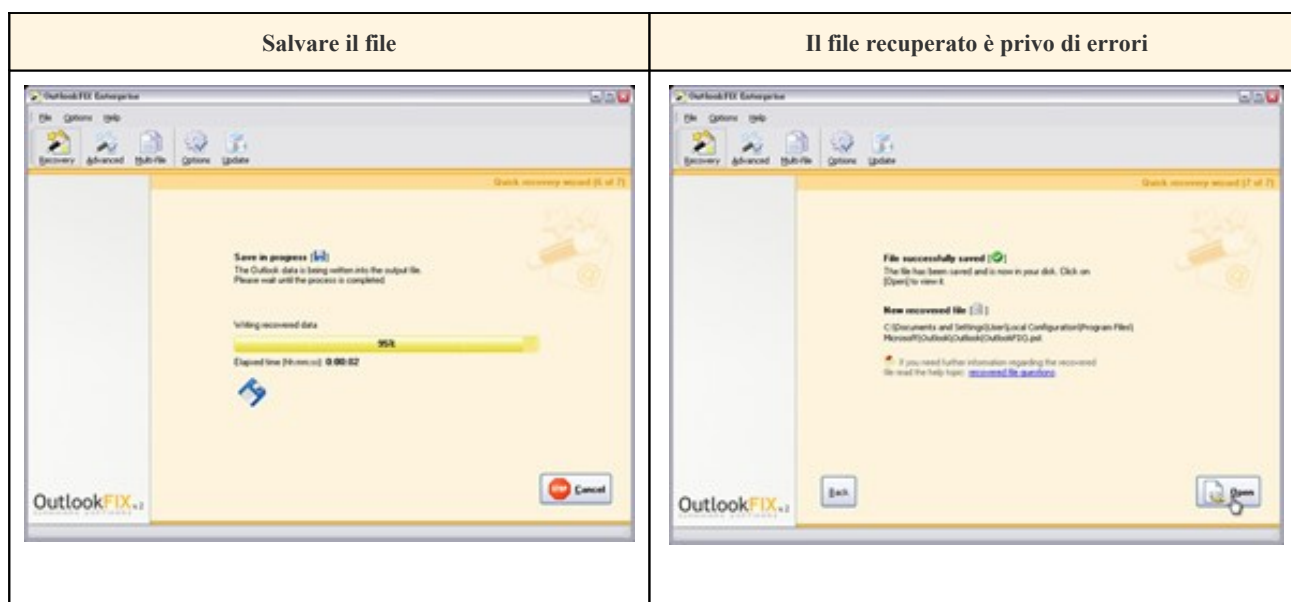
| Salvare il file | Il file recuperato è privo di errori |
|---|---|
| OutlookFIX Enterprise<br>File Options Help<br>Recovery Advanced Multi-File Options Update<br>Quick recovery wizard (6 of 7)<br>Save in progress<br>The Outlook data is being written into the output file. Please wait until the process is completed.<br>Writing recovered data<br>95%<br>Elapsed time (hh:mm:ss): 0:00:02<br>OutlookFIX v.2<br>Cancel | OutlookFIX Enterprise<br>File Options Help<br>Recovery Advanced Multi-File Options Update<br>Quick recovery wizard (7 of 7)<br>File successfully saved<br>The file has been saved and is now in your disk. Click on [Open] to view it.<br>New recovered file<br>C:\Documents and Settings\User\Local Configuration\Program Files\Microsoft\Outlook\Outlook\OutlookFIX.pst<br>If you need further information regarding the recovered file read the help topic: recovered file questions<br>OutlookFIX v.2<br>Back<br>Open |